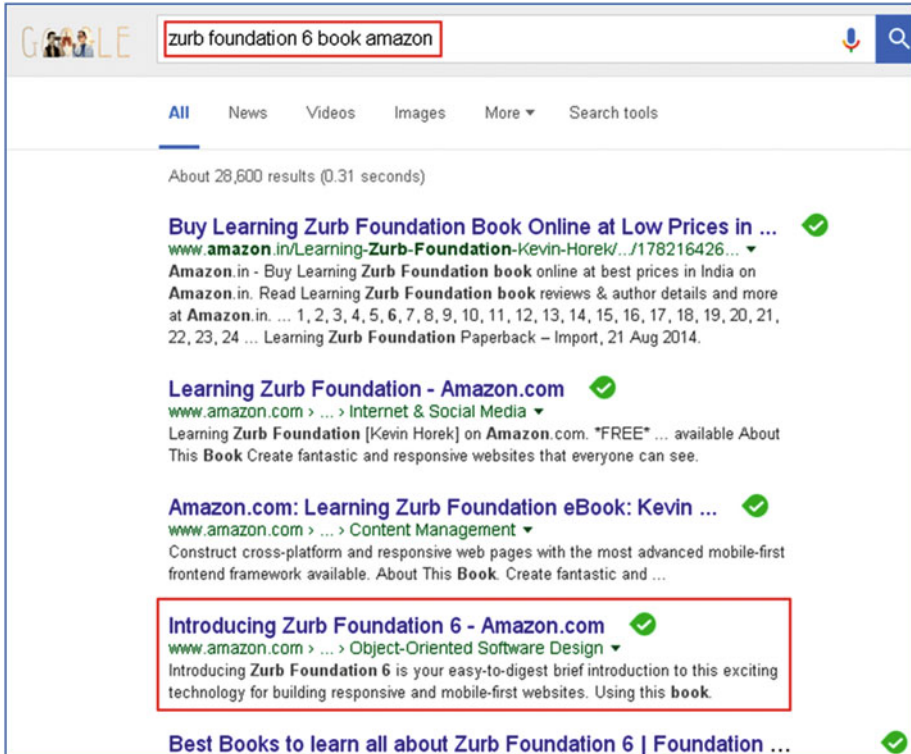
zurb foundation 6 book amazon

All News Videos Images More ▾ Search tools

About 28,600 results (0.31 seconds)

Buy Learning Zurb Foundation Book Online at Low Prices in ...
www.amazon.in/Learning-Zurb-Foundation-Kevin-Horek/.../178216426... ▾
Amazon.in - Buy Learning Zurb Foundation book online at best prices in India on Amazon.in. Read Learning Zurb Foundation book reviews & author details and more at Amazon.in. ... 1, 2, 3, 4, 5, 6, 7, 8, 9, 10, 11, 12, 13, 14, 15, 16, 17, 18, 19, 20, 21, 22, 23, 24 ... Learning Zurb Foundation Paperback – Import, 21 Aug 2014.

Learning Zurb Foundation - Amazon.com
www.amazon.com › ... › Internet & Social Media ▾
Learning Zurb Foundation [Kevin Horek] on Amazon.com. *FREE* ... available About This Book Create fantastic and responsive websites that everyone can see.

Amazon.com: Learning Zurb Foundation eBook: Kevin ...
www.amazon.com › ... › Content Management ▾
Construct cross-platform and responsive web pages with the most advanced mobile-first frontend framework available. About This Book. Create fantastic and ...

Introducing Zurb Foundation 6 - Amazon.com
www.amazon.com › ... › Object-Oriented Software Design ▾
Introducing Zurb Foundation 6 is your easy-to-digest brief introduction to this exciting technology for building responsive and mobile-first websites. Using this book.

Best Books to learn all about Zurb Foundation 6 | Foundation ...